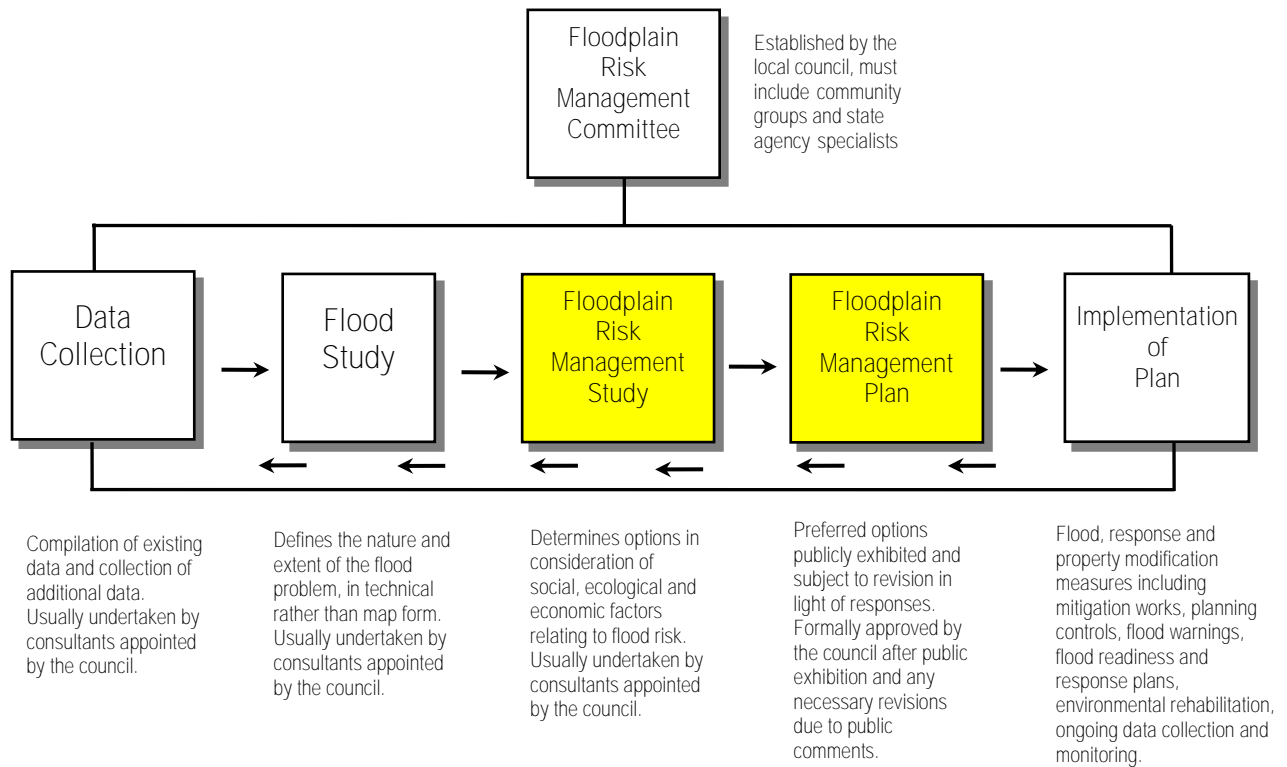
Floodplain Risk Management Committee

Established by the local council, must include community groups and state agency specialists

Data Collection

Flood Study

Floodplain Risk Management Study

Floodplain Risk Management Plan

Implementation of Plan

Compilation of existing data and collection of additional data. Usually undertaken by consultants appointed by the council.

Defines the nature and extent of the flood problem, in technical rather than map form. Usually undertaken by consultants appointed by the council.

Determines options in consideration of social, ecological and economic factors relating to flood risk. Usually undertaken by consultants appointed by the council.

Preferred options publicly exhibited and subject to revision in light of responses. Formally approved by the council after public exhibition and any necessary revisions due to public comments.

Flood, response and property modification measures including mitigation works, planning controls, flood warnings, flood readiness and response plans, environmental rehabilitation, ongoing data collection and monitoring.